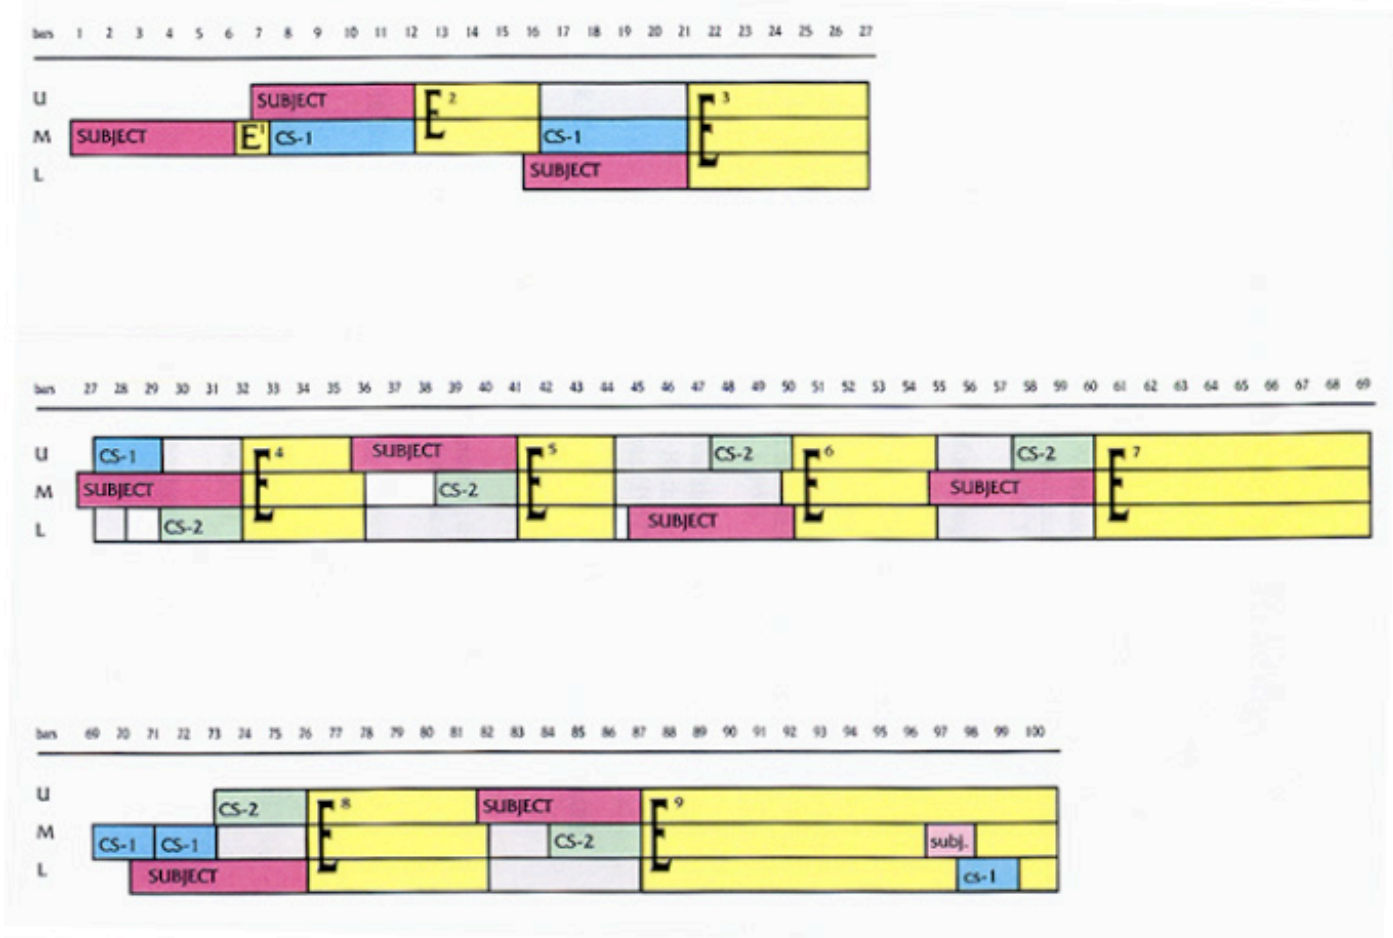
bars 1 2 3 4 5 6 7 8 9 10 11 12 13 14 15 16 17 18 19 20 21 22 23 24 25 26 27

U
M
L

SUBJECT
$E^2$
$E^3$
SUBJECT
$E^1$
CS-1
CS-1
SUBJECT

bars 27 28 29 30 31 32 33 34 35 36 37 38 39 40 41 42 43 44 45 46 47 48 49 50 51 52 53 54 55 56 57 58 59 60 61 62 63 64 65 66 67 68 69

U
M
L

CS-1
$E^4$
SUBJECT
$E^5$
CS-2
$E^6$
CS-2
$E^7$
SUBJECT
CS-2
SUBJECT
CS-2
SUBJECT

bars 69 70 71 72 73 74 75 76 77 78 79 80 81 82 83 84 85 86 87 88 89 90 91 92 93 94 95 96 97 98 99 100

U
M
L

CS-2
$E^8$
SUBJECT
$E^9$
CS-1
CS-1
CS-2
subj.
SUBJECT
cs-1